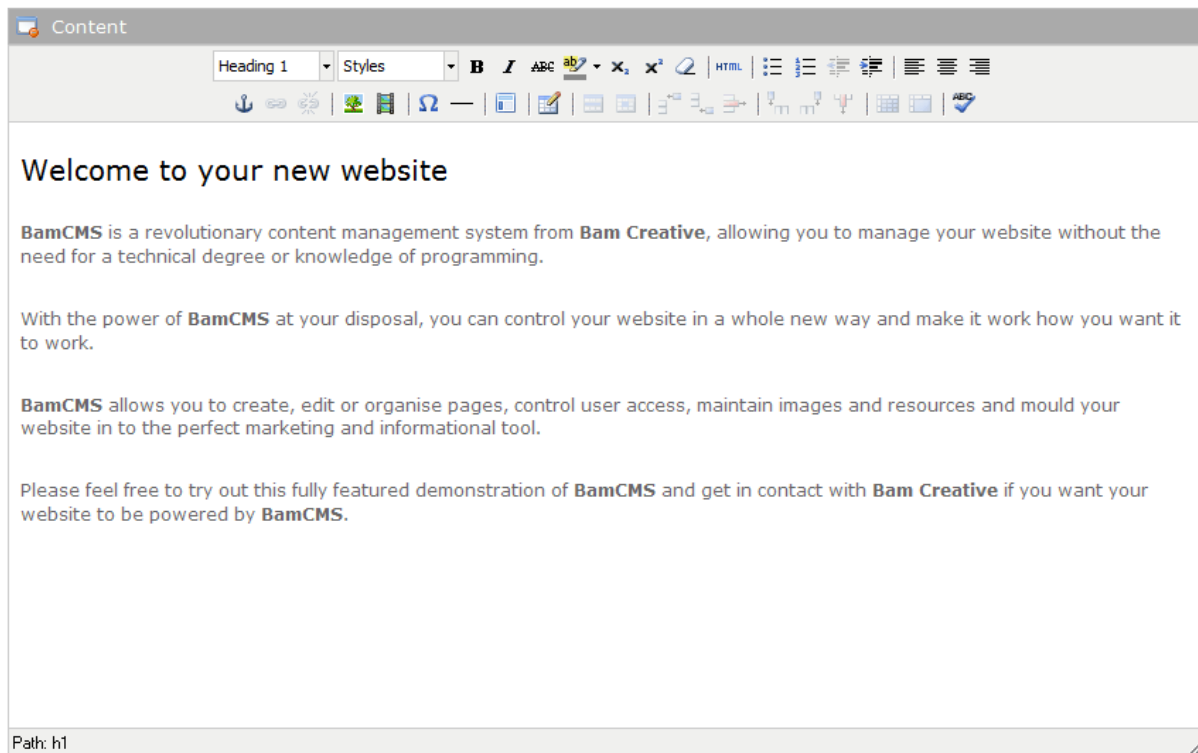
Content

Heading 1 Styles B I ABC HTML

Welcome to your new website

BamCMS is a revolutionary content management system from Bam Creative, allowing you to manage your website without the need for a technical degree or knowledge of programming.

With the power of BamCMS at your disposal, you can control your website in a whole new way and make it work how you want it to work.

BamCMS allows you to create, edit or organise pages, control user access, maintain images and resources and mould your website in to the perfect marketing and informational tool.

Please feel free to try out this fully featured demonstration of BamCMS and get in contact with Bam Creative if you want your website to be powered by BamCMS.

Path: h1